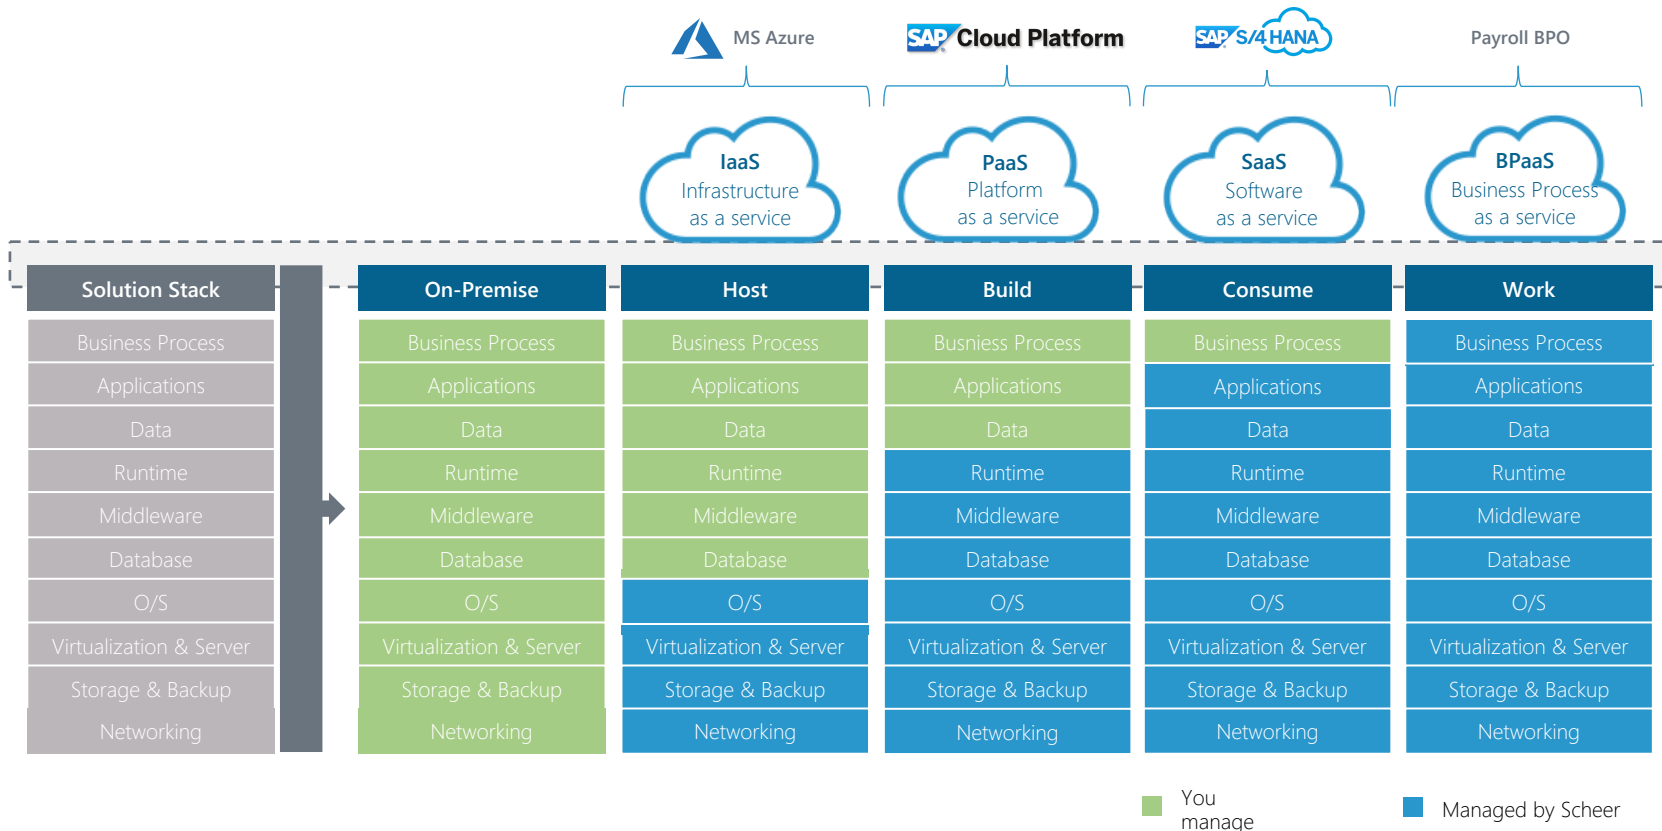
MS Azure

SAP Cloud Platform

SAP S/4HANA

Payroll BPO

IaaS
Infrastructure as a service

PaaS
Platform as a service

SaaS
Software as a service

BPaaS
Business Process as a service

| Solution Stack | On-Premise | Host | Build | Consume | Work |
|---|---|---|---|---|---|
| Business Process | Business Process | Business Process | Business Process | Business Process | Business Process |
| Applications | Applications | Applications | Applications | Applications | Applications |
| Data | Data | Data | Data | Data | Data |
| Runtime | Runtime | Runtime | Runtime | Runtime | Runtime |
| Middleware | Middleware | Middleware | Middleware | Middleware | Middleware |
| Database | Database | Database | Database | Database | Database |
| O/S | O/S | O/S | O/S | O/S | O/S |
| Virtualization & Server | Virtualization & Server | Virtualization & Server | Virtualization & Server | Virtualization & Server | Virtualization & Server |
| Storage & Backup | Storage & Backup | Storage & Backup | Storage & Backup | Storage & Backup | Storage & Backup |
| Networking | Networking | Networking | Networking | Networking | Networking |

You manage

Managed by Scheer